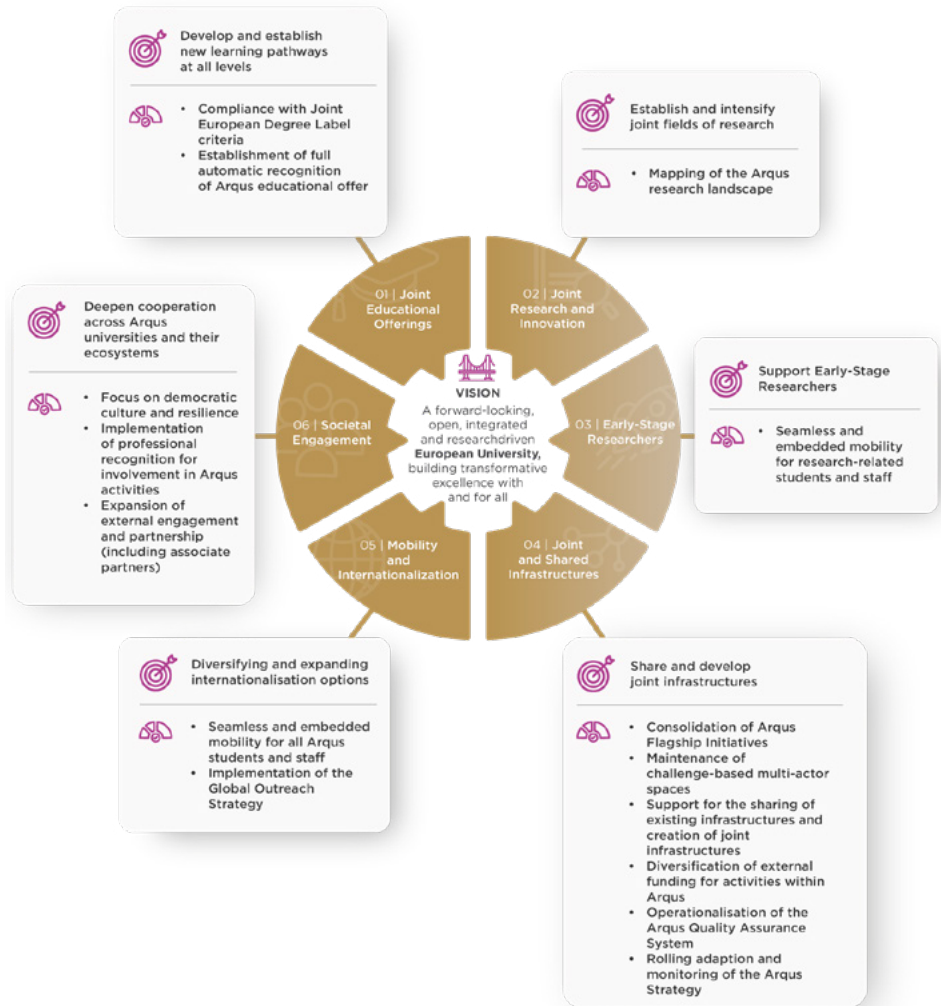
Develop and establish new learning pathways at all levels

- Compliance with Joint European Degree Label criteria
- Establishment of full automatic recognition of Arqus educational offer

Establish and intensify joint fields of research

- Mapping of the Arqus research landscape

Deepen cooperation across Arqus universities and their ecosystems

- Focus on democratic culture and resilience
- Implementation of professional recognition for involvement in Arqus activities
- Expansion of external engagement and partnership (including associate partners)

01 | Joint Educational Offerings

02 | Joint Research and Innovation

03 | Early-Stage Researchers

04 | Joint and Shared Infrastructures

05 | Mobility and Internationalization

06 | Societal Engagement

VISION
A forward-looking, open, integrated and researchdriven European University, building transformative excellence with and for all

Support Early-Stage Researchers

- Seamless and embedded mobility for research-related students and staff

Diversifying and expanding internationalisation options

- Seamless and embedded mobility for all Arqus students and staff
- Implementation of the Global Outreach Strategy

Share and develop joint infrastructures

- Consolidation of Arqus Flagship Initiatives
- Maintenance of challenge-based multi-actor spaces
- Support for the sharing of existing infrastructures and creation of joint infrastructures
- Diversification of external funding for activities within Arqus
- Operationalisation of the Arqus Quality Assurance System
- Rolling adaption and monitoring of the Arqus Strategy